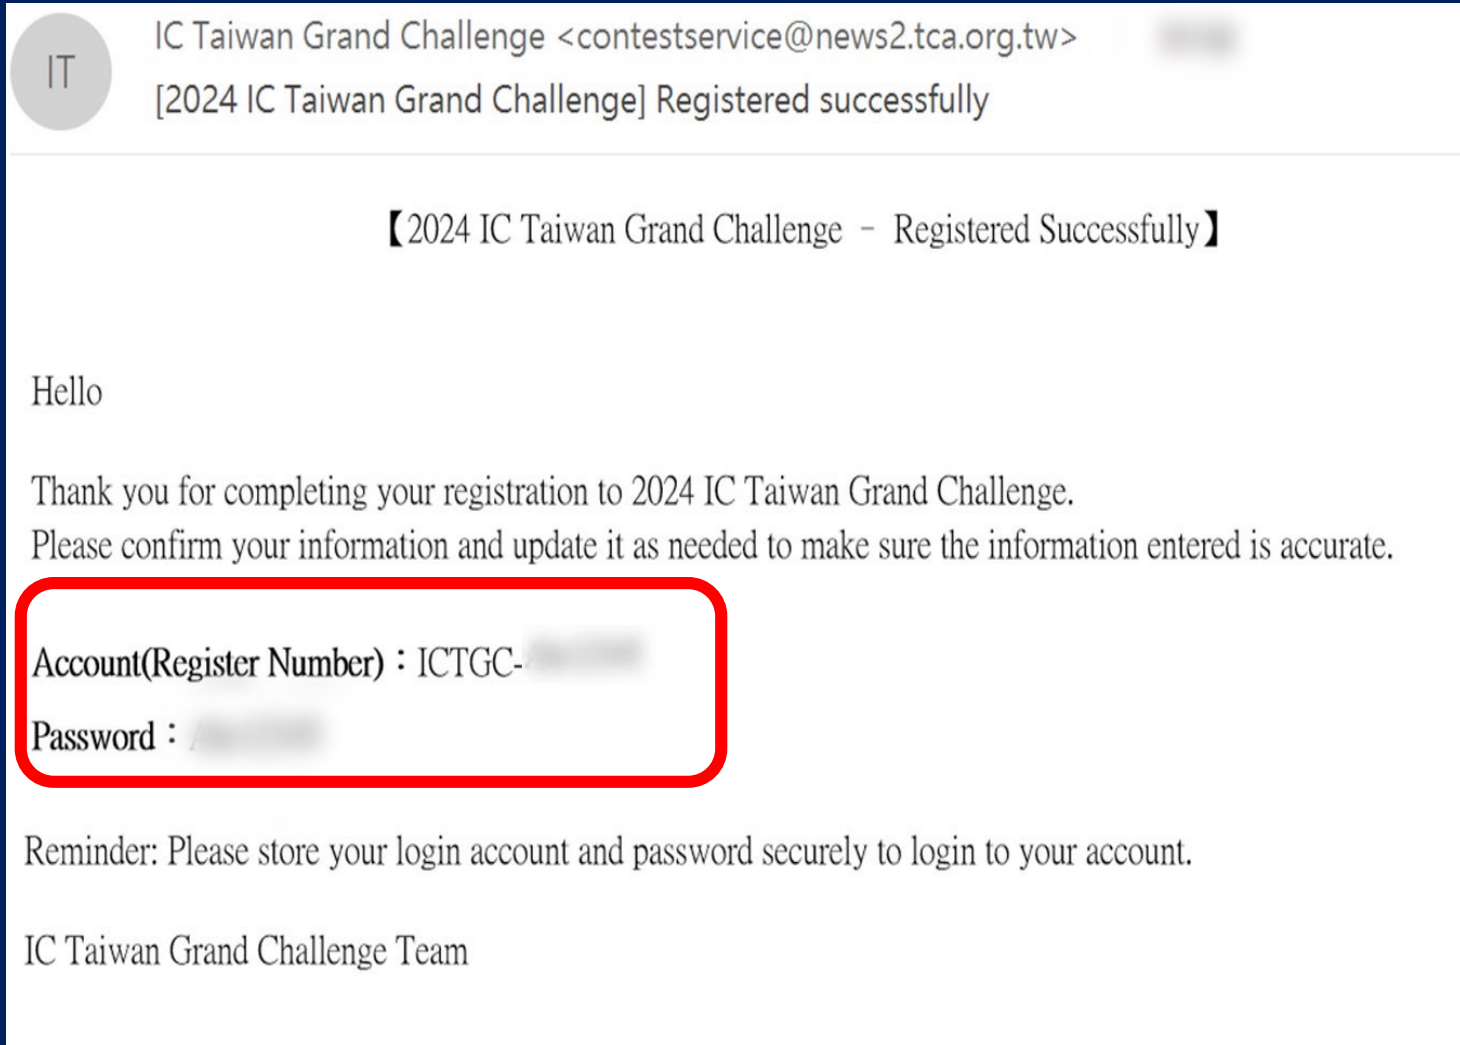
IT

IC Taiwan Grand Challenge <contestservice@news2.tca.org.tw> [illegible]

[2024 IC Taiwan Grand Challenge] Registered successfully

【2024 IC Taiwan Grand Challenge － Registered Successfully】

Hello

Thank you for completing your registration to 2024 IC Taiwan Grand Challenge.
Please confirm your information and update it as needed to make sure the information entered is accurate.

Account(Register Number)：ICTGC-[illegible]

Password：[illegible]

Reminder: Please store your login account and password securely to login to your account.

IC Taiwan Grand Challenge Team